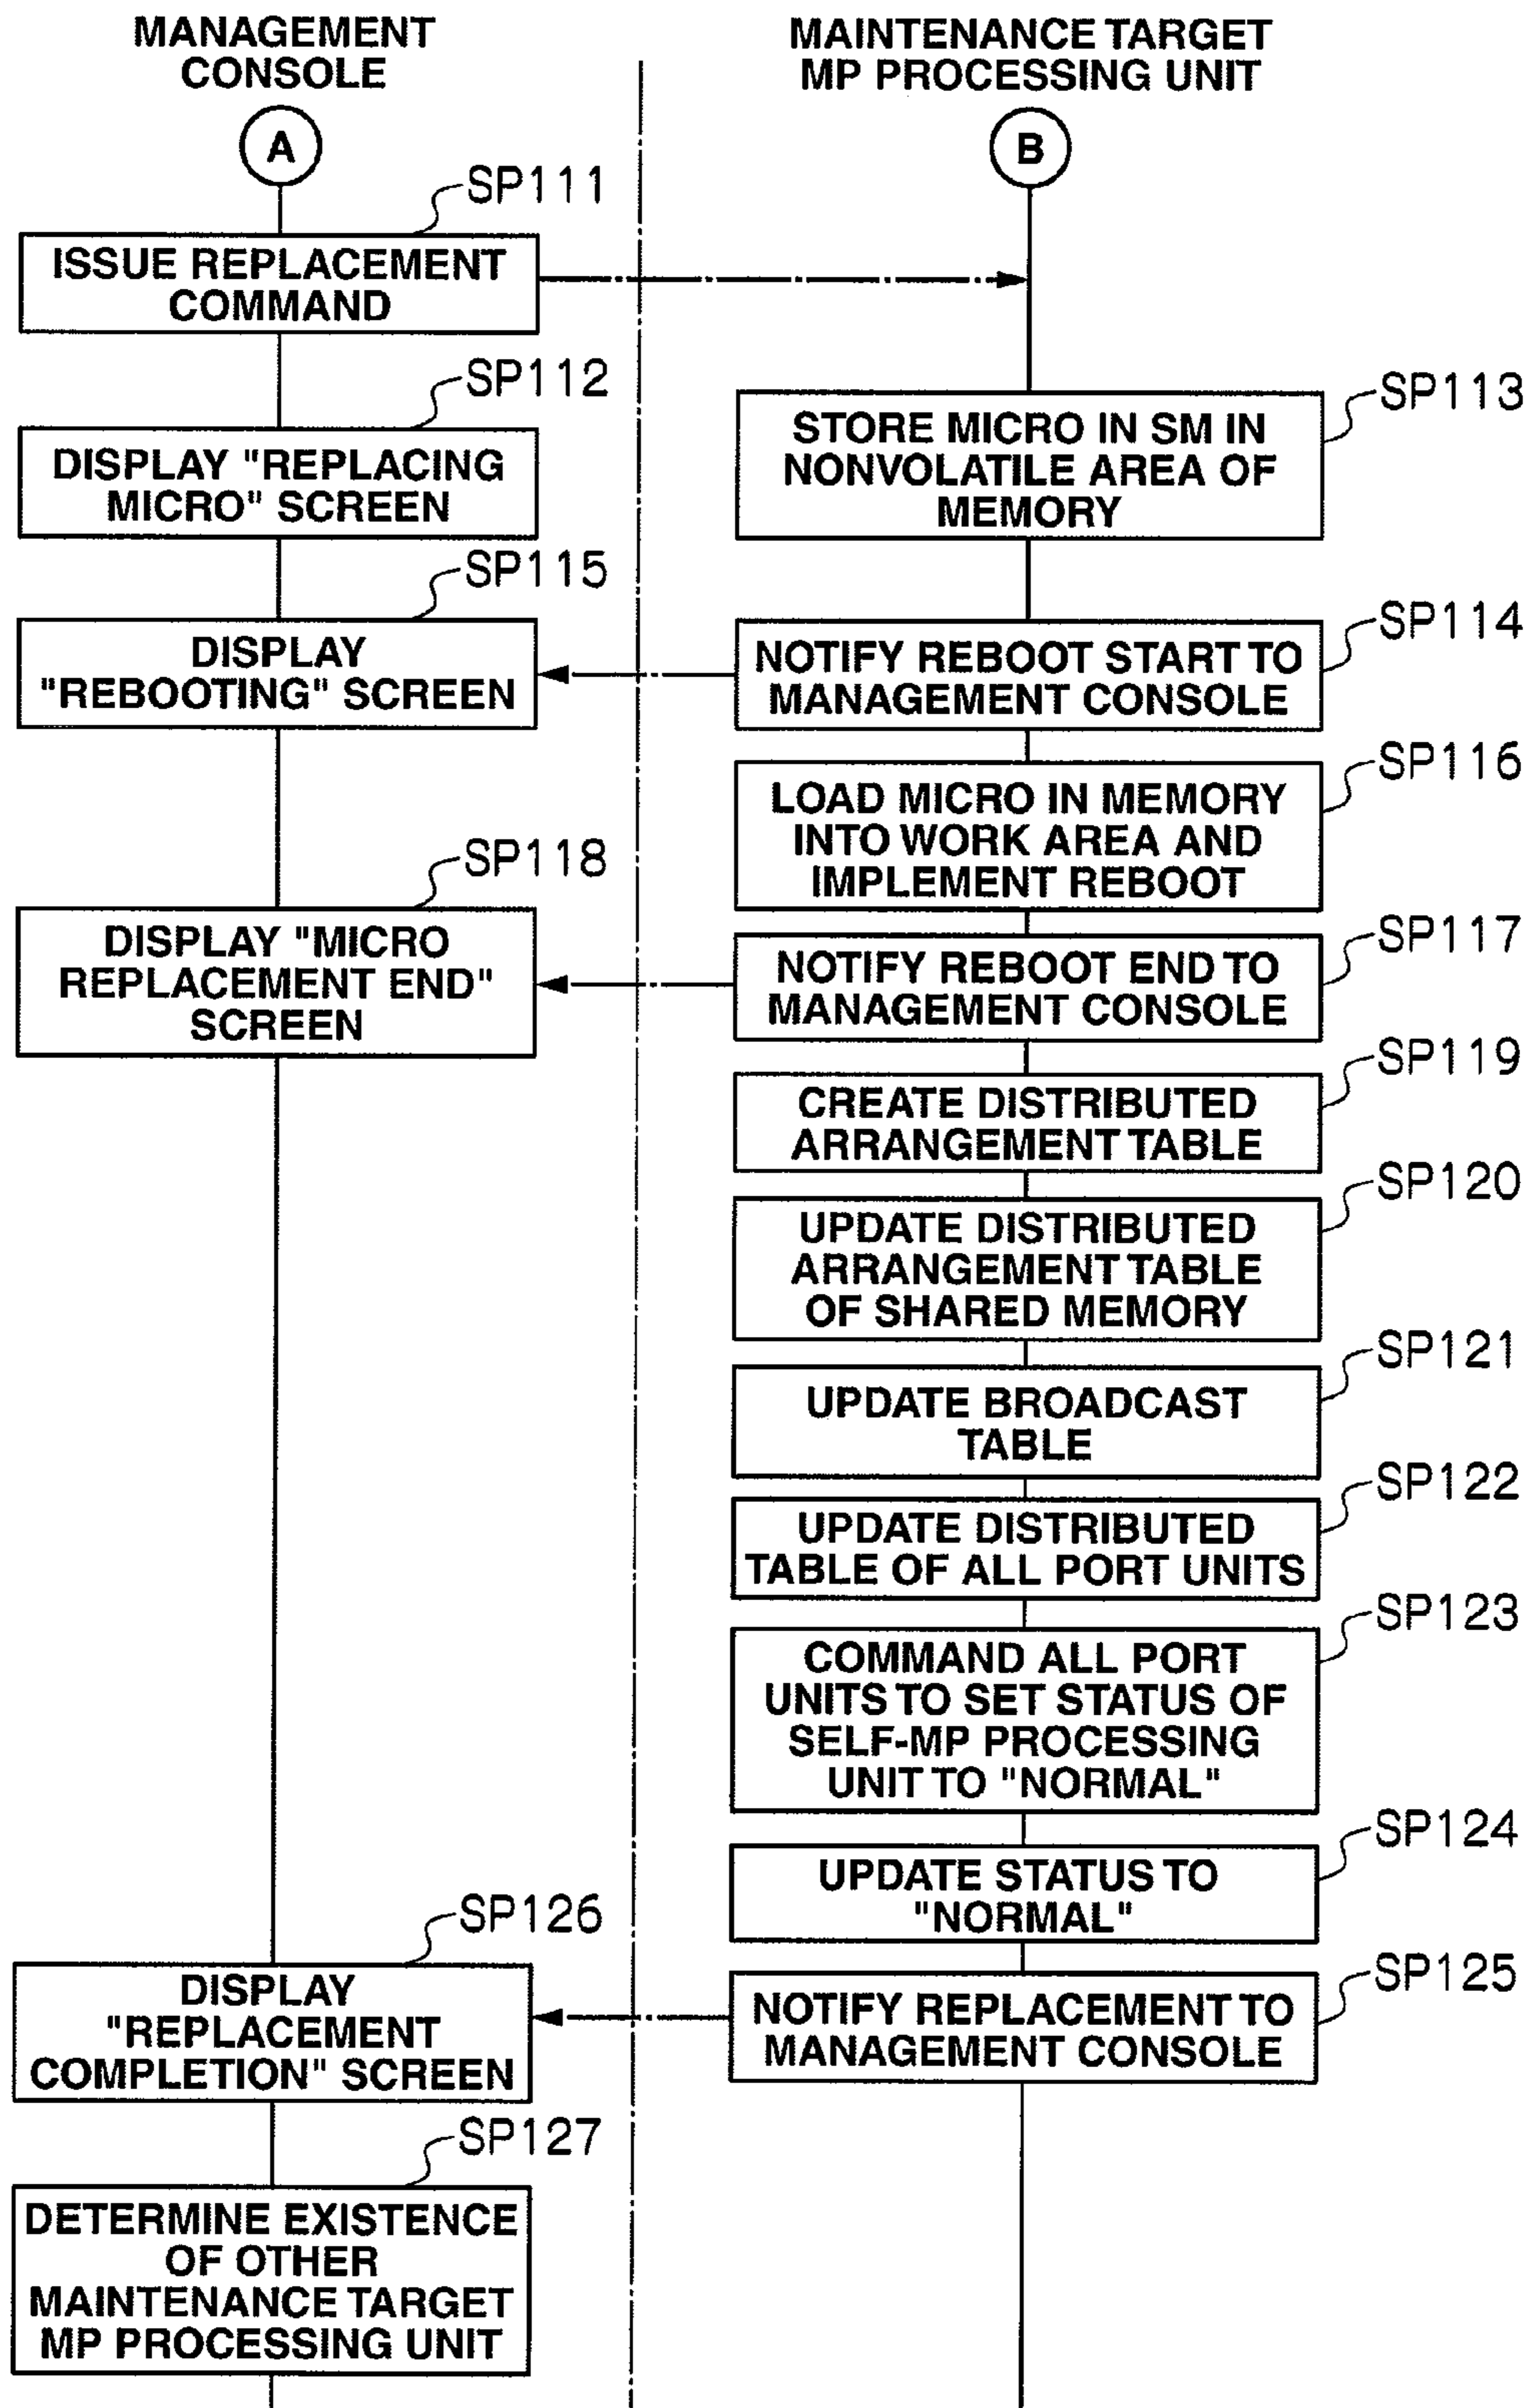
MANAGEMENT CONSOLE

MAINTENANCE TARGET MP PROCESSING UNIT

A

B

SP111

ISSUE REPLACEMENT COMMAND

SP112

DISPLAY "REPLACING MICRO" SCREEN

SP113

STORE MICRO IN SM IN NONVOLATILE AREA OF MEMORY

SP115

DISPLAY "REBOOTING" SCREEN

SP114

NOTIFY REBOOT START TO MANAGEMENT CONSOLE

SP116

LOAD MICRO IN MEMORY INTO WORK AREA AND IMPLEMENT REBOOT

SP118

DISPLAY "MICRO REPLACEMENT END" SCREEN

SP117

NOTIFY REBOOT END TO MANAGEMENT CONSOLE

SP119

CREATE DISTRIBUTED ARRANGEMENT TABLE

SP120

UPDATE DISTRIBUTED ARRANGEMENT TABLE OF SHARED MEMORY

SP121

UPDATE BROADCAST TABLE

SP122

UPDATE DISTRIBUTED TABLE OF ALL PORT UNITS

SP123

COMMAND ALL PORT UNITS TO SET STATUS OF SELF-MP PROCESSING UNIT TO "NORMAL"

SP124

UPDATE STATUS TO "NORMAL"

SP126

DISPLAY "REPLACEMENT COMPLETION" SCREEN

SP125

NOTIFY REPLACEMENT TO MANAGEMENT CONSOLE

SP127

DETERMINE EXISTENCE OF OTHER MAINTENANCE TARGET MP PROCESSING UNIT